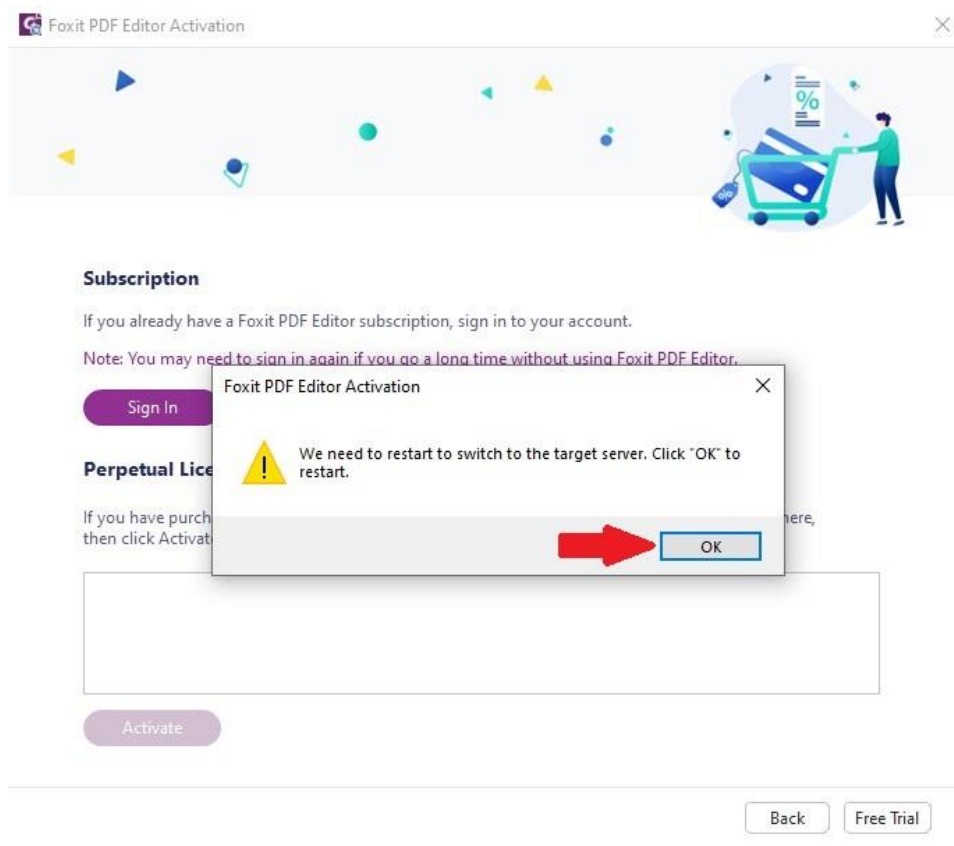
Foxit PDF Editor Activation

%

Subscription

If you already have a Foxit PDF Editor subscription, sign in to your account.

Note: You may need to sign in again if you go a long time without using Foxit PDF Editor.

Sign In

Perpetual Lice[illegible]

If you have purch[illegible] here, then click Activat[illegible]

Activate

Back Free Trial

Foxit PDF Editor Activation

We need to restart to switch to the target server. Click "OK" to restart.

OK